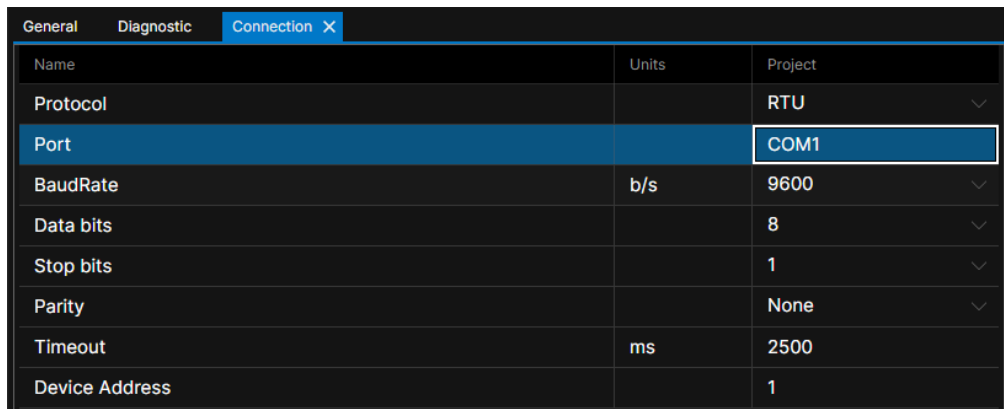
General Diagnostic Connection ✕

| Name | Units | Project |
|---|---|---|
| Protocol | | RTU |
| Port | | COM1 |
| BaudRate | b/s | 9600 |
| Data bits | | 8 |
| Stop bits | | 1 |
| Parity | | None |
| Timeout | ms | 2500 |
| Device Address | | 1 |